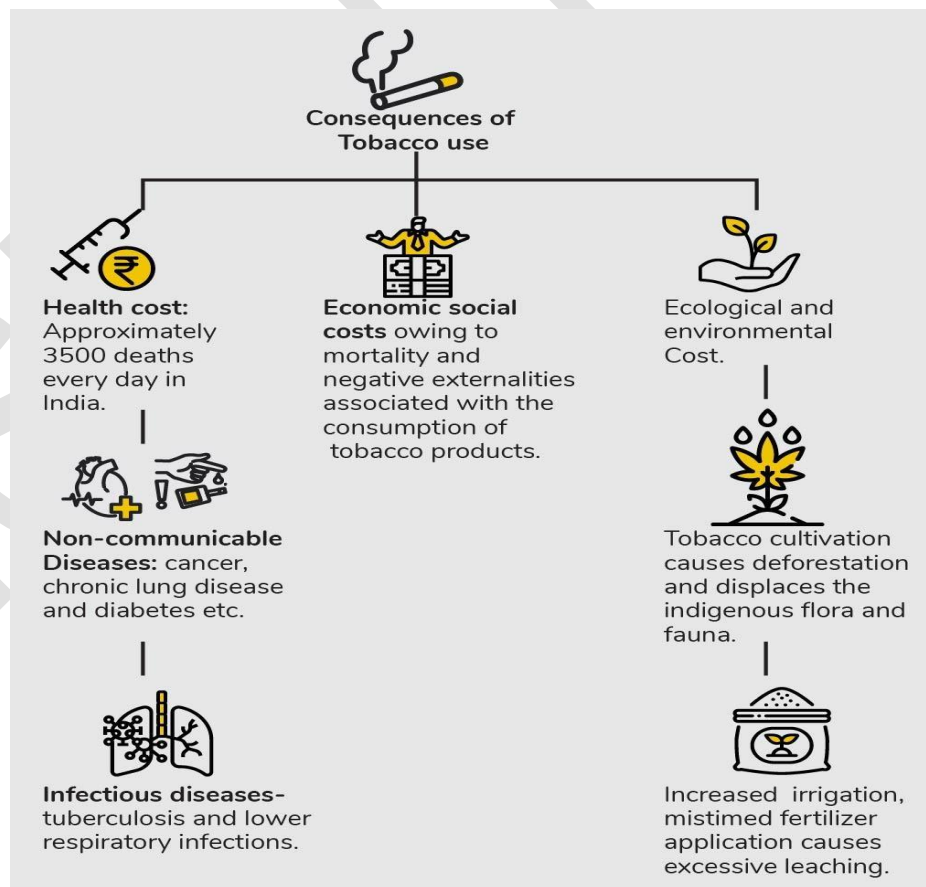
Consequences of Tobacco use

₹

Health cost: Approximately 3500 deaths every day in India.

Non-communicable Diseases: cancer, chronic lung disease and diabetes etc.

Infectious diseases- tuberculosis and lower respiratory infections.

Economic social costs owing to mortality and negative externalities associated with the consumption of tobacco products.

Ecological and environmental Cost.

Tobacco cultivation causes deforestation and displaces the indigenous flora and fauna.

Increased irrigation, mistimed fertilizer application causes excessive leaching.